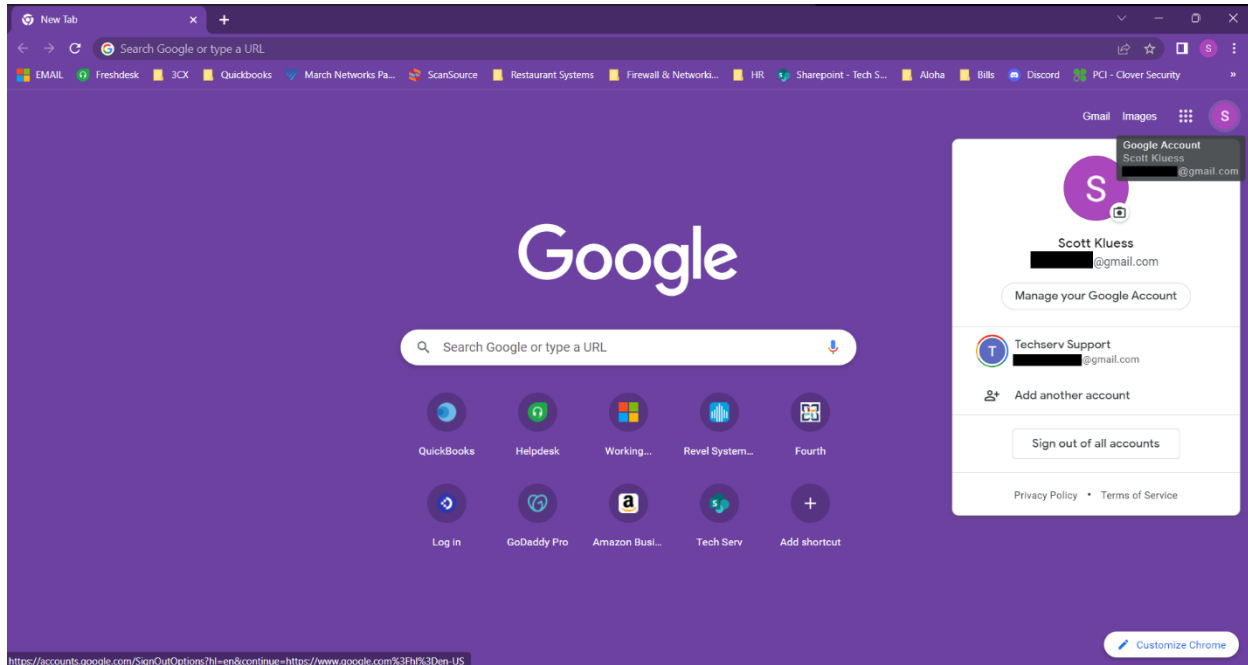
New Tab

Search Google or type a URL

EMAIL Freshdesk 3CX Quickbooks March Networks Pa... ScanSource Restaurant Systems Firewall & Networki... HR Sharepoint - Tech S... Aloha Bills Discord PCI - Clover Security »

Gmail Images

Google Account
Scott Kluess
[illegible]@gmail.com

S

Scott Kluess
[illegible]@gmail.com

Manage your Google Account

Techserv Support
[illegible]@gmail.com

Add another account

Sign out of all accounts

Privacy Policy • Terms of Service

Google

Search Google or type a URL

QuickBooks Helpdesk Working... Revel System... Fourth

Log in GoDaddy Pro Amazon Busi... Tech Serv Add shortcut

https://accounts.google.com/SignOutOptions?hl=en&continue=https://www.google.com%3Fhl%3Den-US

Customize Chrome